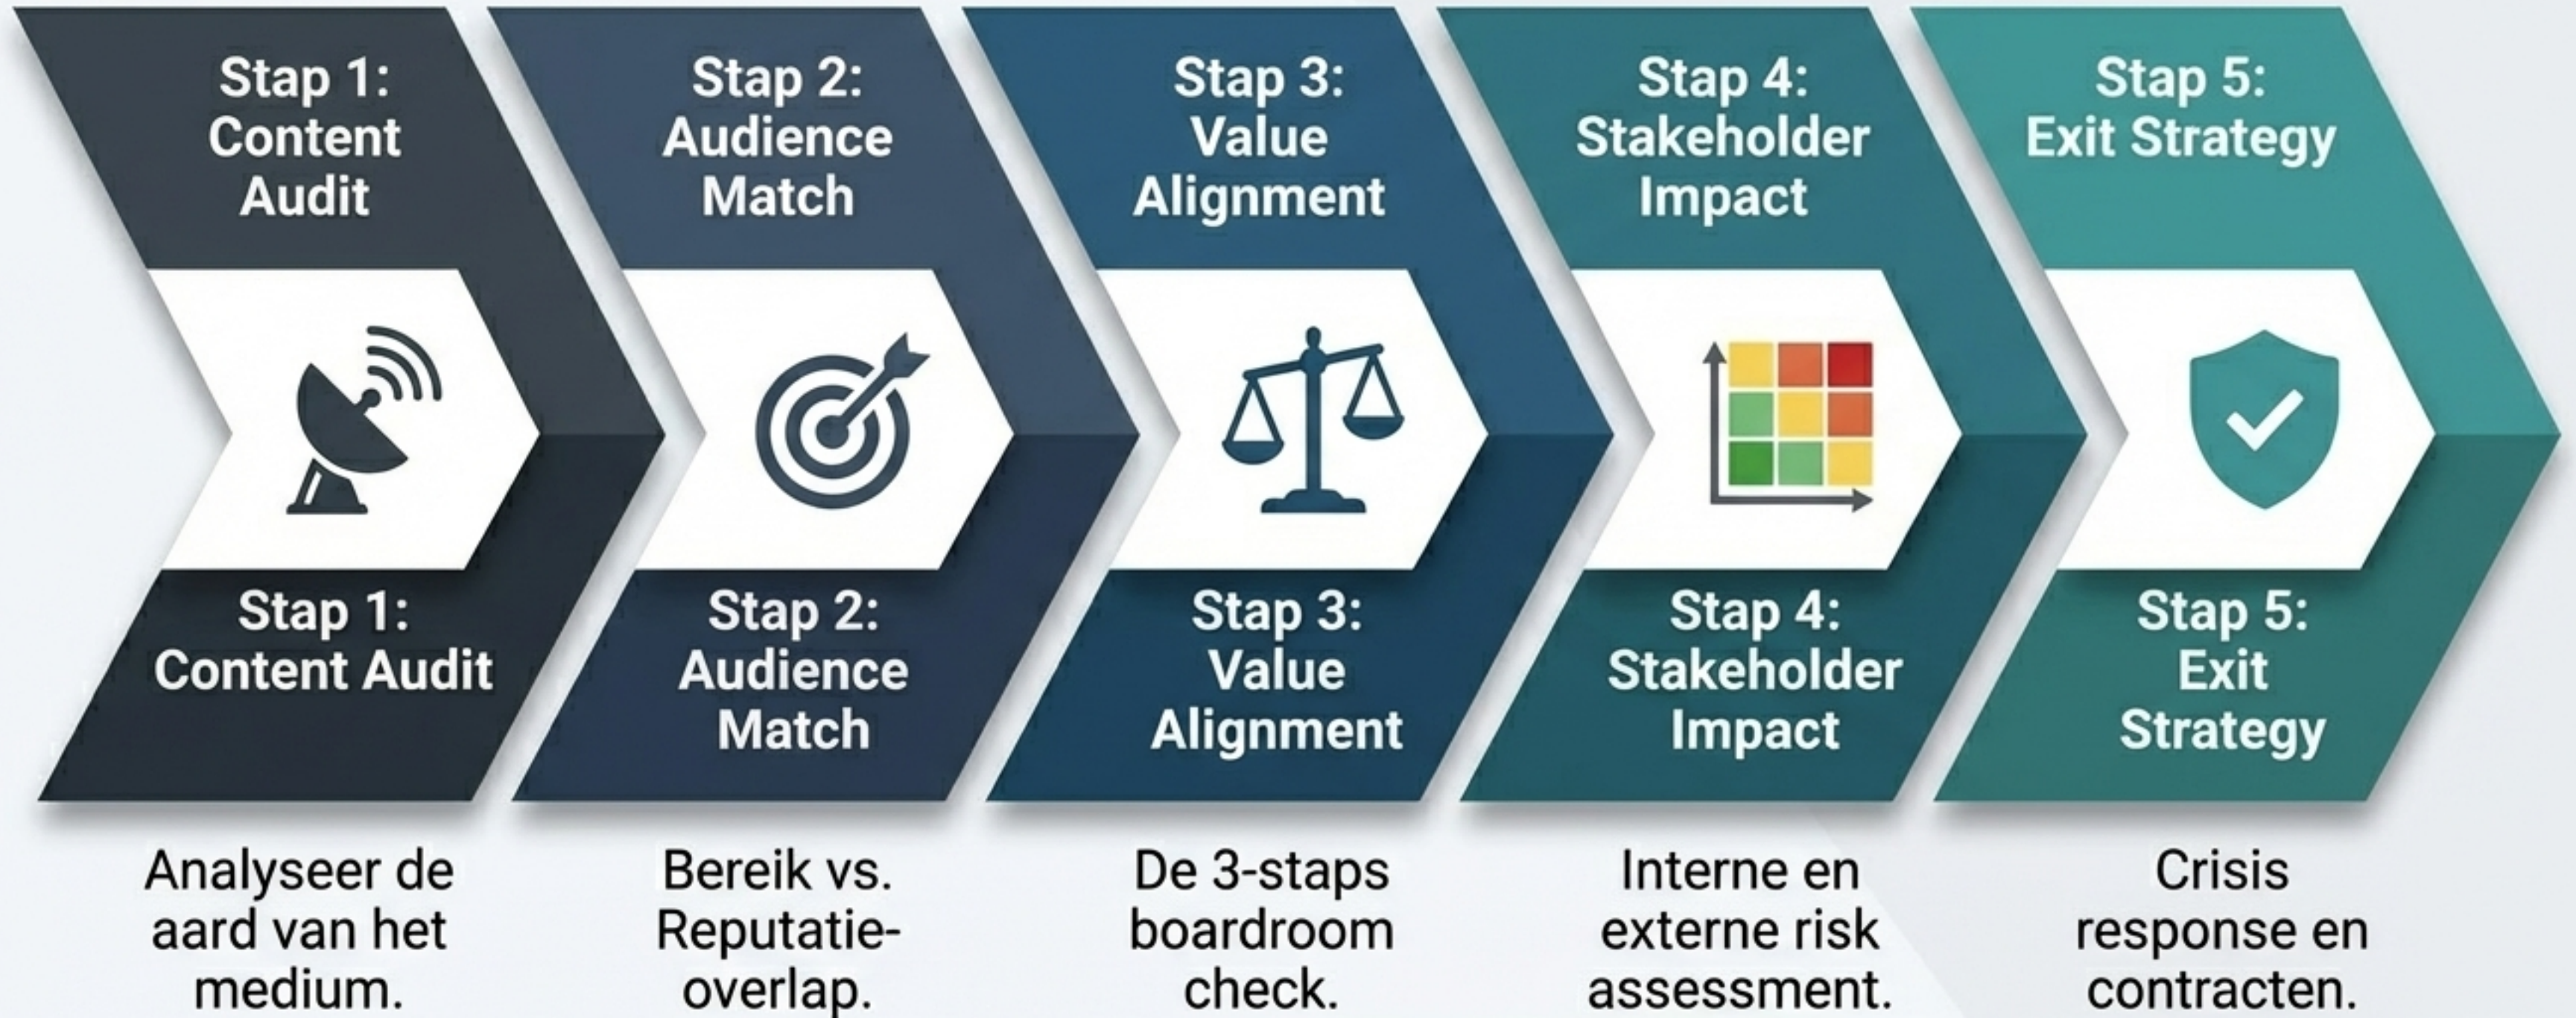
Stap 1: Content Audit

Stap 1: Content Audit

Analyseer de aard van het medium.

Stap 2: Audience Match

Stap 2: Audience Match

Bereik vs. Reputatie-overlap.

Stap 3: Value Alignment

Stap 3: Value Alignment

De 3-staps boardroom check.

Stap 4: Stakeholder Impact

Stap 4: Stakeholder Impact

Interne en externe risk assessment.

Stap 5: Exit Strategy

Stap 5: Exit Strategy

Crisis response en contracten.